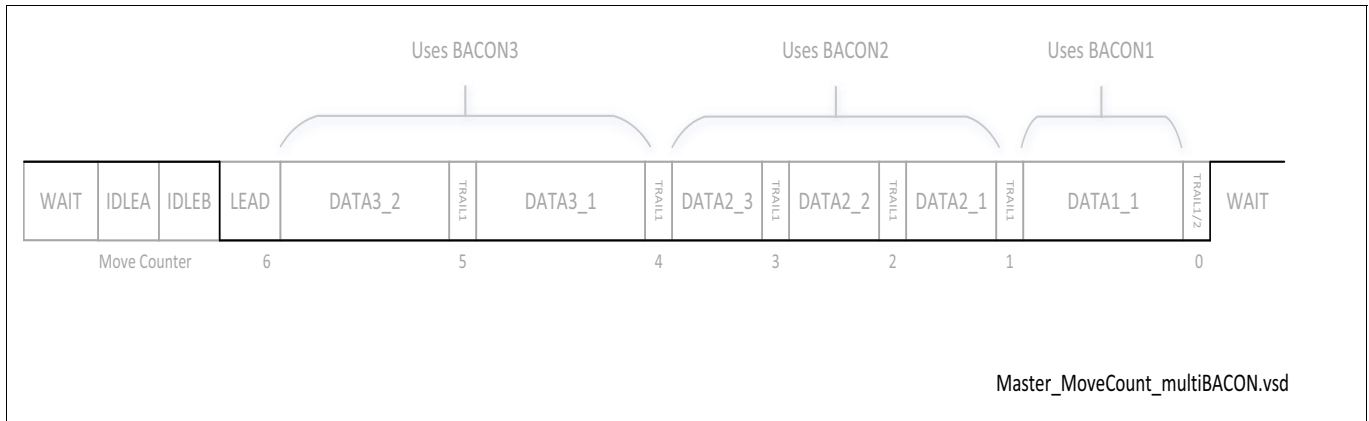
Uses BACON3

Uses BACON2

Uses BACON1

WAIT IDLEA IDLEB LEAD DATA3_2 TRAIL1 DATA3_1 TRAIL1 DATA2_3 TRAIL1 DATA2_2 TRAIL1 DATA2_1 TRAIL1 DATA1_1 TRAIL1/2 WAIT

Move Counter 6 5 4 3 2 1 0

Master_MoveCount_multiBACON.vsd